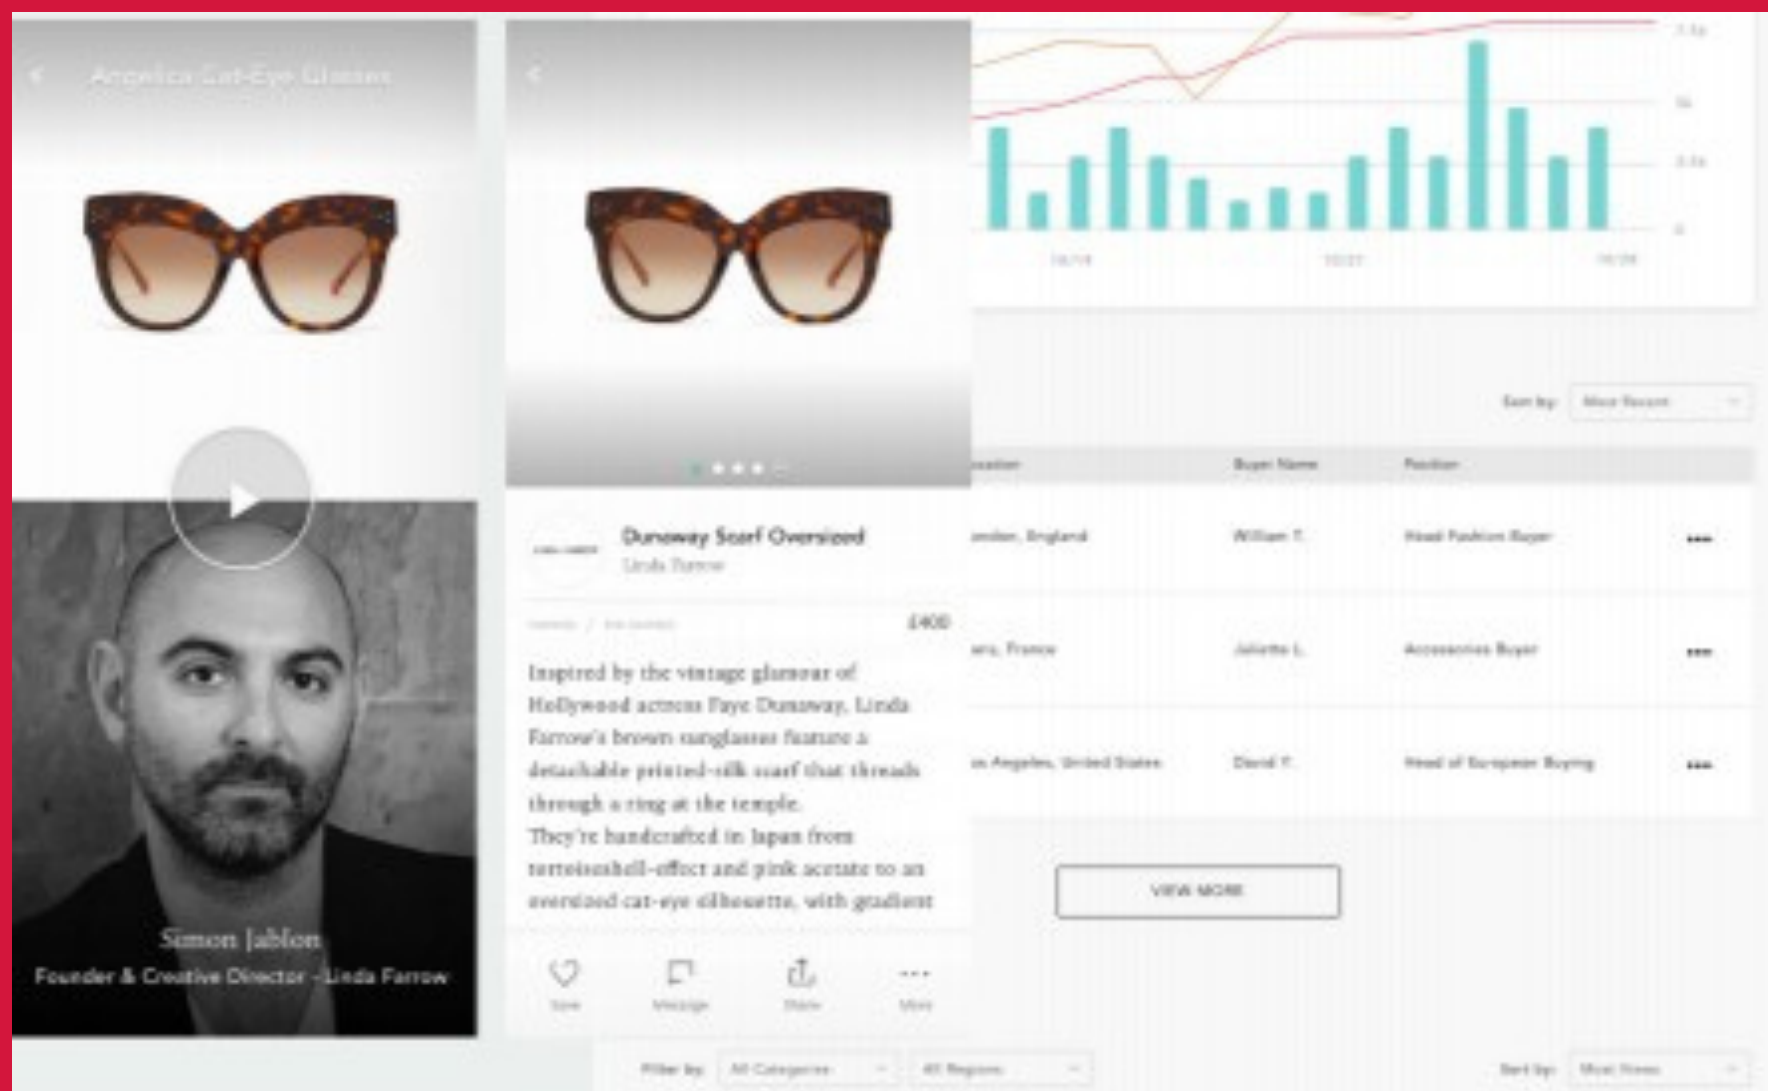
Angelica Cat-Eye Glasses

Simon Jablon
Founder & Creative Director - Linda Farrow

Dunaway Scarf Oversized
Linda Farrow

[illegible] / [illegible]
£400

Inspired by the vintage glamour of Hollywood actress Faye Dunaway, Linda Farrow's brown sunglasses feature a detachable printed-silk scarf that threads through a ring at the temple.
They're handcrafted in Japan from tortoiseshell-effect and pink acetate to an oversized cat-eye silhouette, with gradient

Save
Message
Share
More

7.5k
5k
2.5k
0
10/14
10/21
10/28

Sort by: Most Recent

Location | Buyer Name | Position
London, England | William T. | Head Fashion Buyer
Paris, France | Juliette L. | Accessories Buyer
Los Angeles, United States | David T. | Head of European Buying

VIEW MORE

Filter by: All Categories
All Regions
Sort by: Most Views